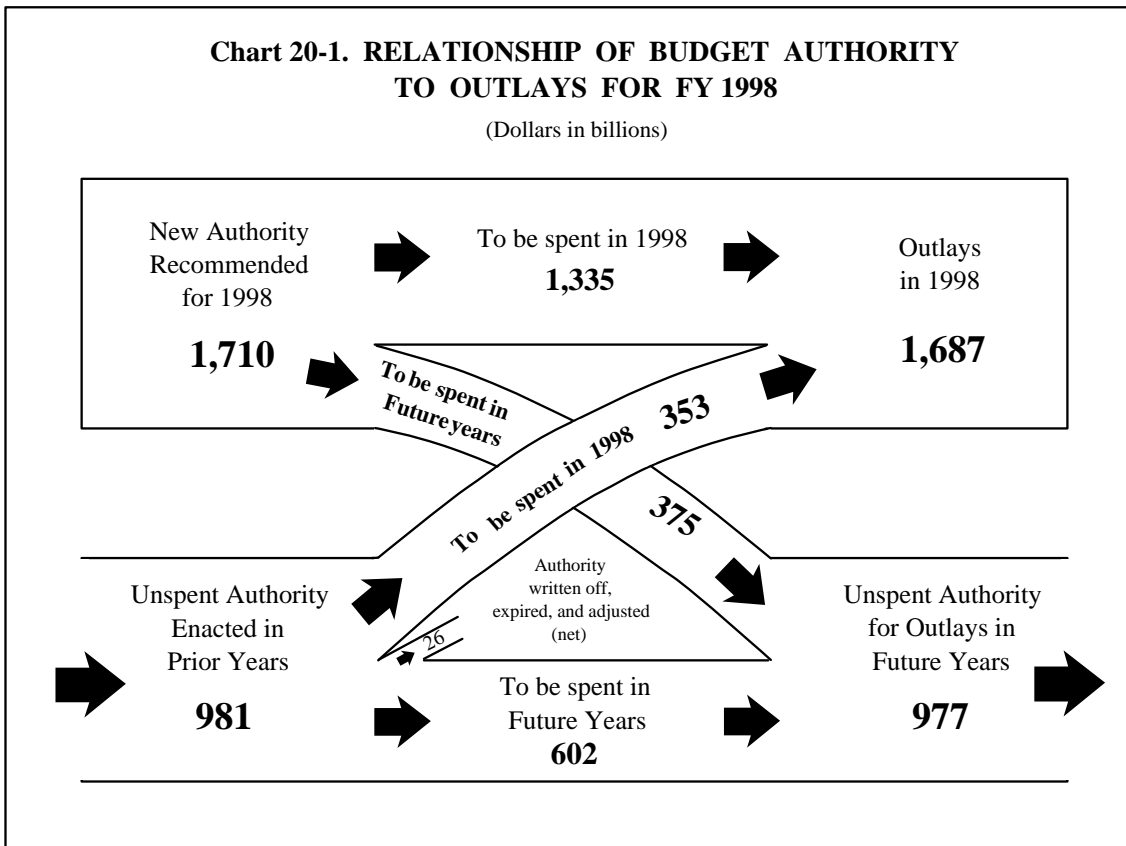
Chart 20-1. RELATIONSHIP OF BUDGET AUTHORITY TO OUTLAYS FOR FY 1998

(Dollars in billions)

New Authority Recommended for 1998

1,710

To be spent in 1998

1,335

Outlays in 1998

1,687

To be spent in Future years

To be spent in 1998

353

375

Authority written off, expired, and adjusted (net)

26

Unspent Authority Enacted in Prior Years

981

To be spent in Future Years

602

Unspent Authority for Outlays in Future Years

977